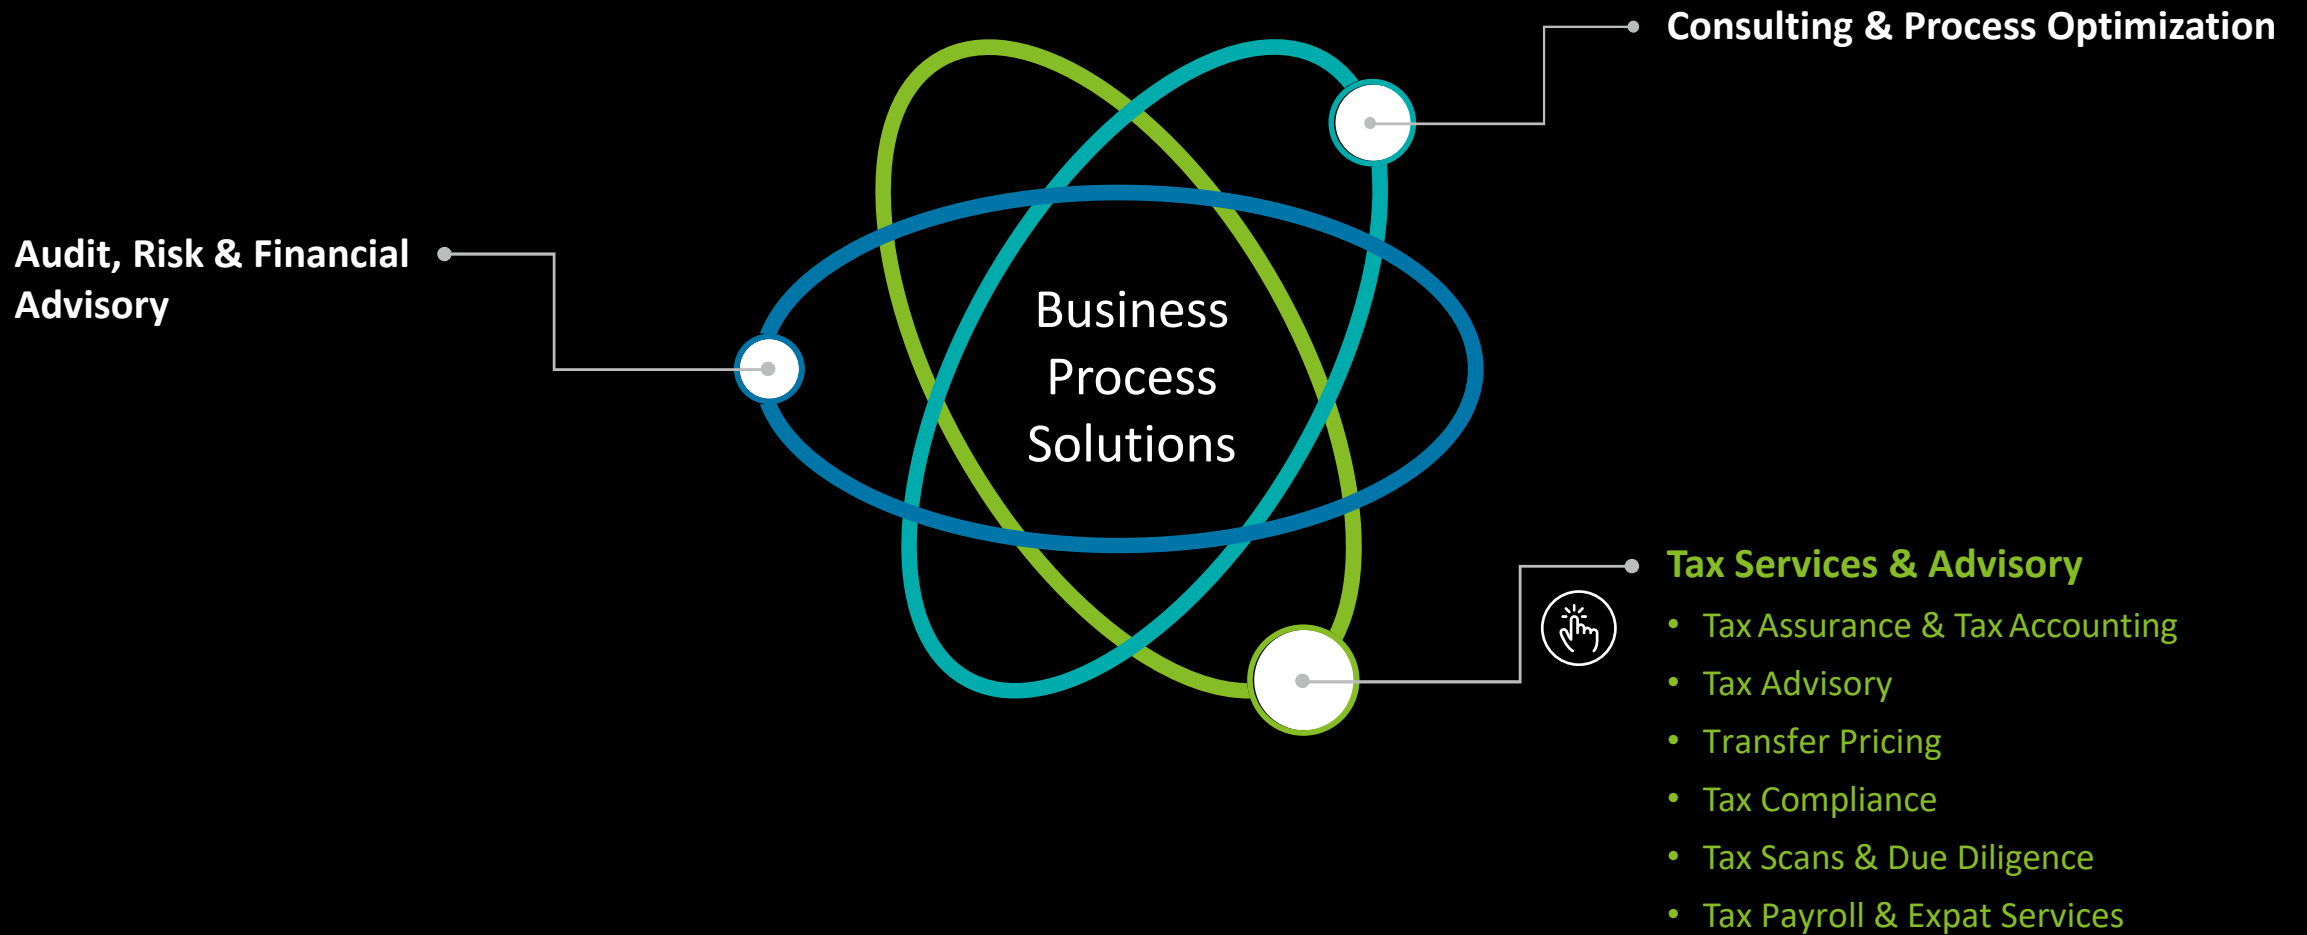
Consulting & Process Optimization

Audit, Risk & Financial Advisory

Business Process Solutions

Tax Services & Advisory

- Tax Assurance & Tax Accounting
- Tax Advisory
- Transfer Pricing
- Tax Compliance
- Tax Scans & Due Diligence
- Tax Payroll & Expat Services